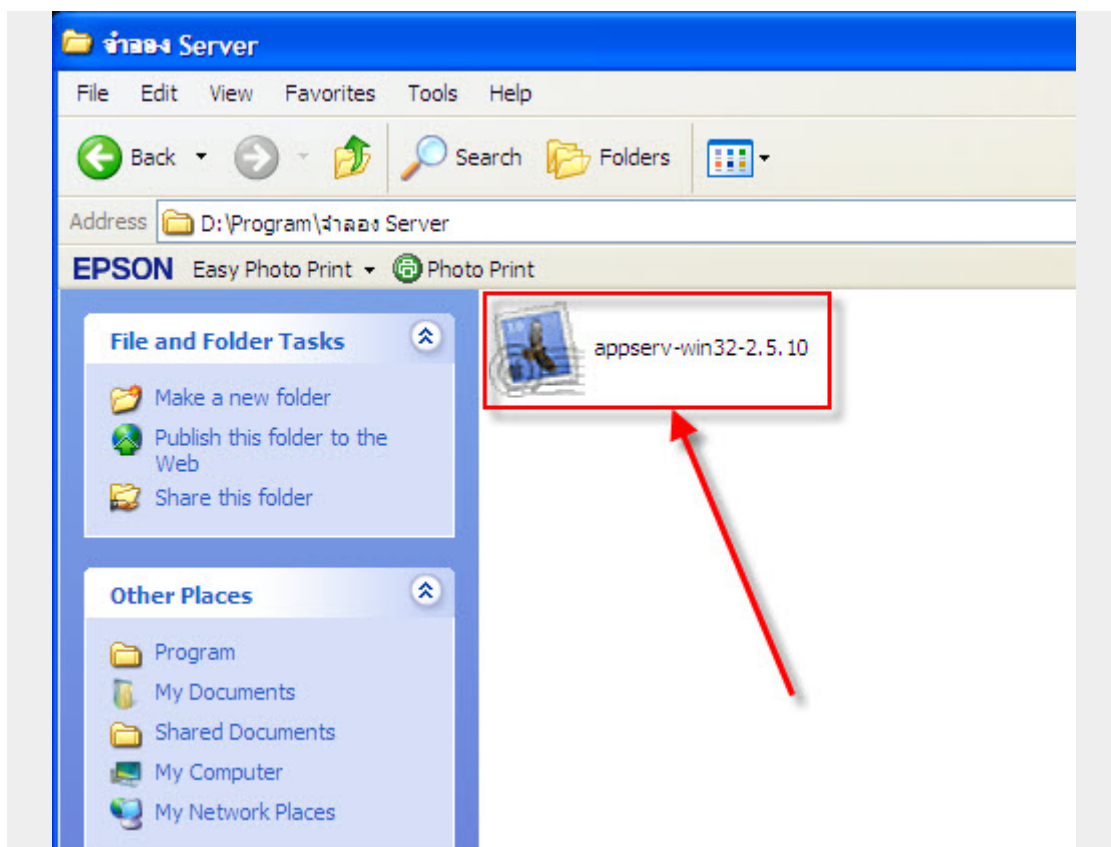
จำลอง Server

File Edit View Favorites Tools Help

Back Search Folders

Address D:\Program\จำลอง Server

EPSON Easy Photo Print Photo Print

File and Folder Tasks

Make a new folder
Publish this folder to the Web
Share this folder

Other Places

Program
My Documents
Shared Documents
My Computer
My Network Places

appserv-win32-2.5.10